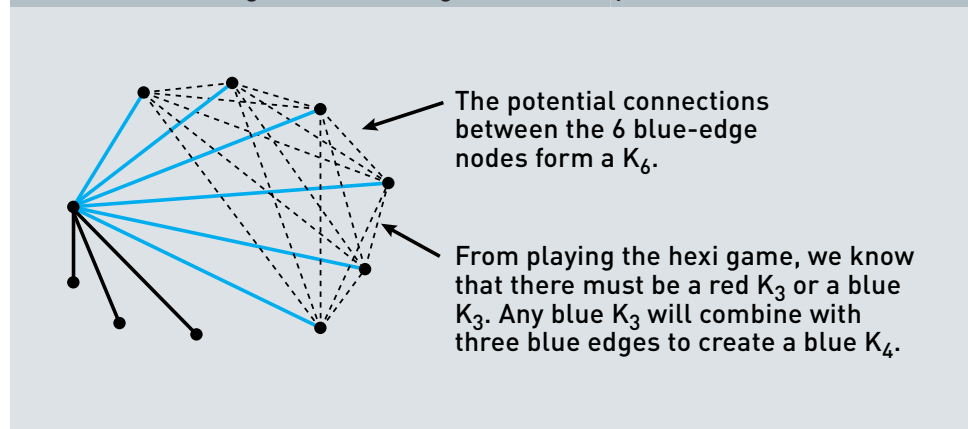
The potential connections between the 6 blue-edge nodes form a $K_6$.

From playing the hexi game, we know that there must be a red $K_3$ or a blue $K_3$. Any blue $K_3$ will combine with three blue edges to create a blue $K_4$.